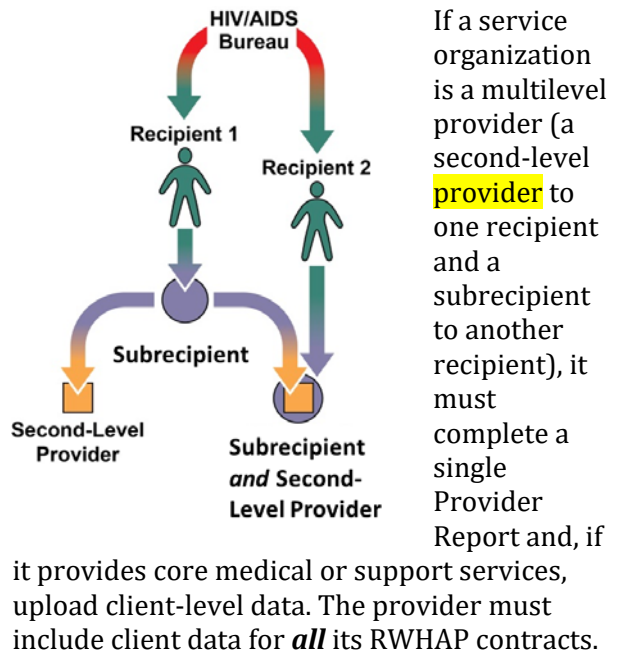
HIV/AIDS Bureau

Recipient 1

Recipient 2

Subrecipient

Second-Level Provider

Subrecipient *and* Second-Level Provider

If a service organization is a multilevel provider (a second-level provider to one recipient and a subrecipient to another recipient), it must complete a single Provider Report and, if it provides core medical or support services, upload client-level data. The provider must include client data for ***all*** its RWHAP contracts.